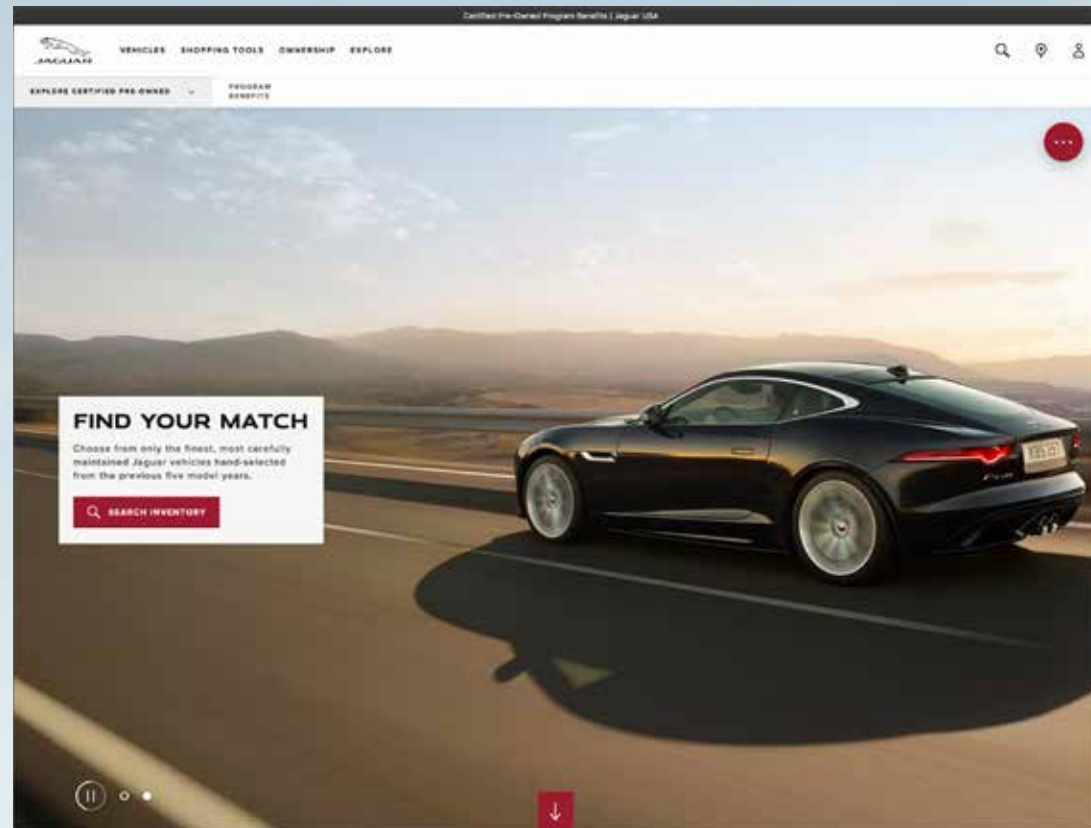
Certified Pre-Owned Program Benefits | Jaguar USA

JAGUAR

VEHICLES SHOPPING TOOLS OWNERSHIP EXPLORE

EXPLORE CERTIFIED PRE-OWNED

PROGRAM BENEFITS

FIND YOUR MATCH

Choose from only the finest, most carefully maintained Jaguar vehicles hand-selected from the previous five model years.

SEARCH INVENTORY